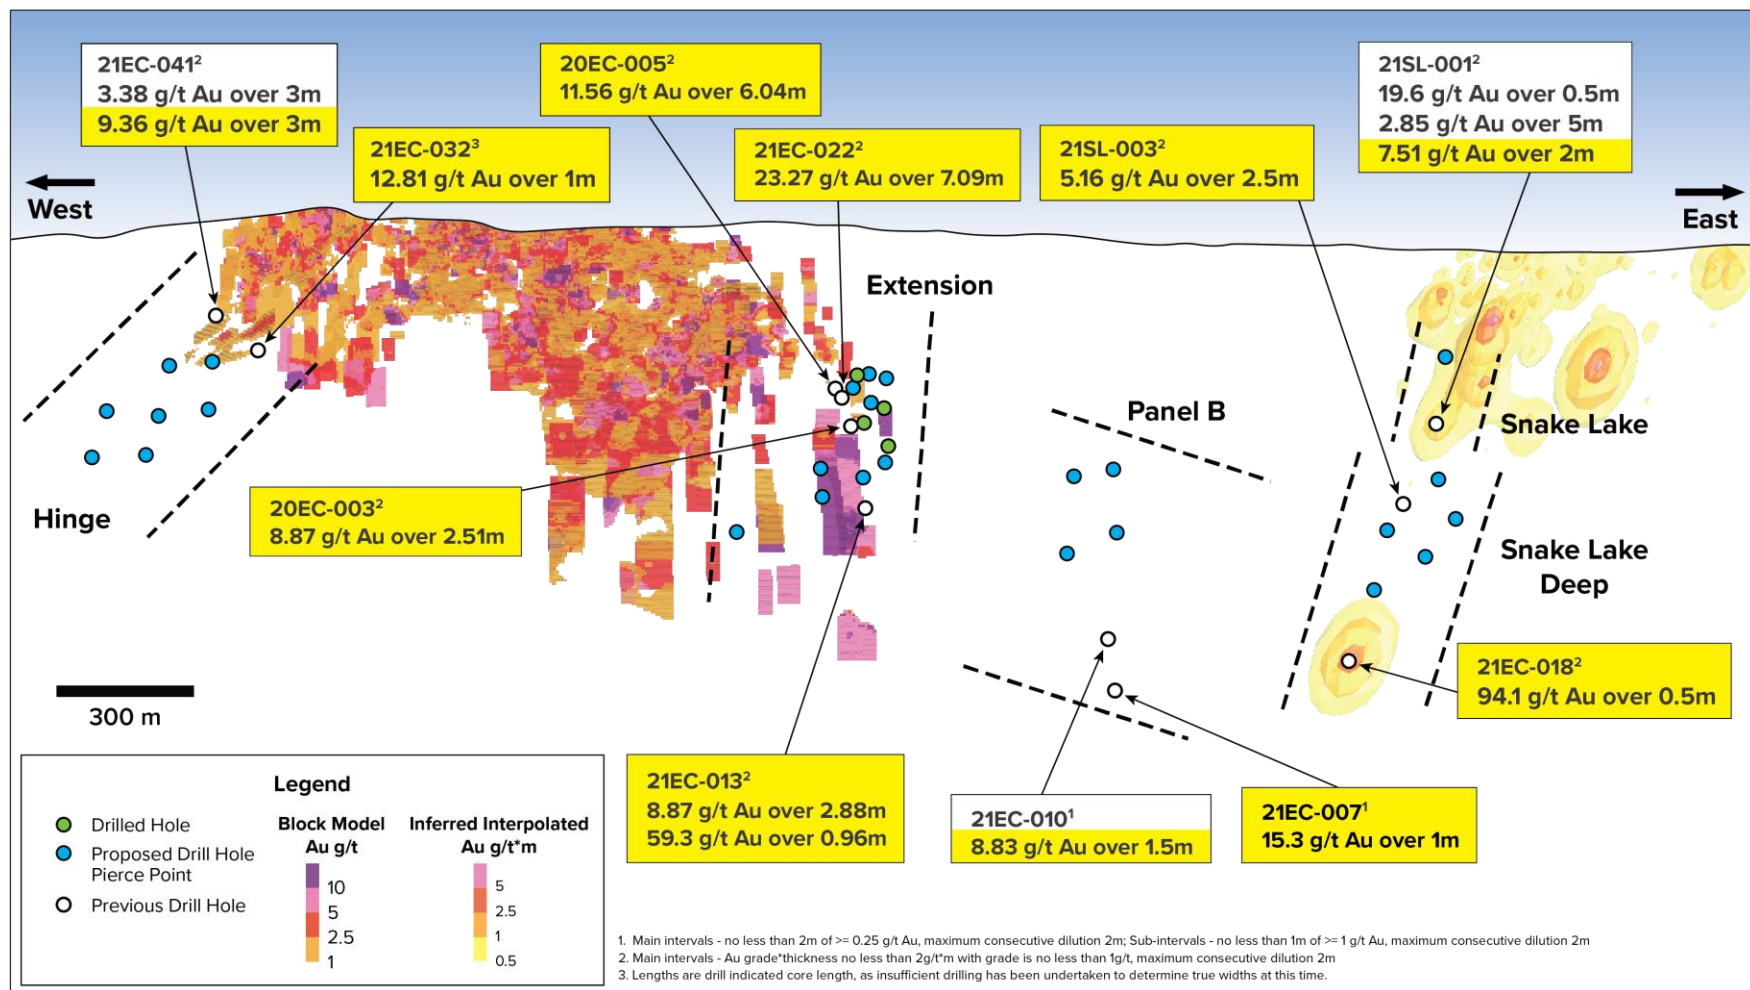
21EC-041$^2$
3.38 g/t Au over 3m
9.36 g/t Au over 3m

20EC-005$^2$
11.56 g/t Au over 6.04m

21EC-032$^3$
12.81 g/t Au over 1m

21EC-022$^2$
23.27 g/t Au over 7.09m

21SL-003$^2$
5.16 g/t Au over 2.5m

21SL-001$^2$
19.6 g/t Au over 0.5m
2.85 g/t Au over 5m
7.51 g/t Au over 2m

West

East

Extension

Panel B

Snake Lake

Hinge

20EC-003$^2$
8.87 g/t Au over 2.51m

Snake Lake Deep

21EC-018$^2$
94.1 g/t Au over 0.5m

300 m

21EC-013$^2$
8.87 g/t Au over 2.88m
59.3 g/t Au over 0.96m

21EC-010$^1$
8.83 g/t Au over 1.5m

21EC-007$^1$
15.3 g/t Au over 1m

Legend

Drilled Hole
Proposed Drill Hole Pierce Point
Previous Drill Hole

Block Model Au g/t
10
5
2.5
1

Inferred Interpolated Au g/t*m
5
2.5
1
0.5

1. Main intervals - no less than 2m of >= 0.25 g/t Au, maximum consecutive dilution 2m; Sub-intervals - no less than 1m of >= 1 g/t Au, maximum consecutive dilution 2m
2. Main intervals - Au grade*thickness no less than 2g/t*m with grade is no less than 1g/t, maximum consecutive dilution 2m
3. Lengths are drill indicated core length, as insufficient drilling has been undertaken to determine true widths at this time.